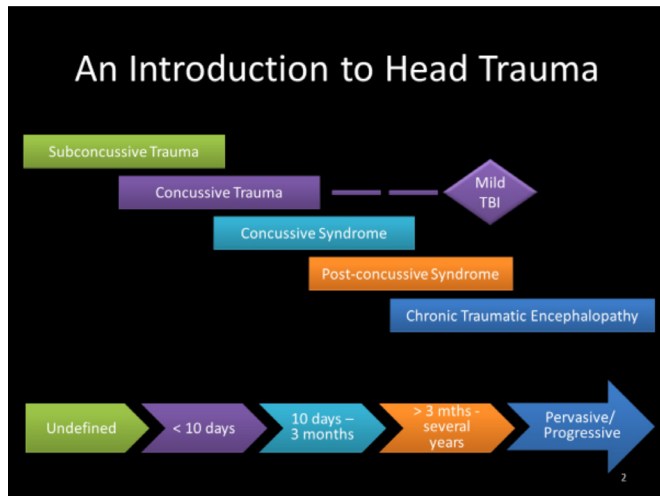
An Introduction to Head Trauma

Subconcussive Trauma

Concussive Trauma

Mild TBI

Concussive Syndrome

Post-concussive Syndrome

Chronic Traumatic Encephalopathy

Undefined

< 10 days

10 days – 3 months

> 3 mths - several years

Pervasive/ Progressive

2